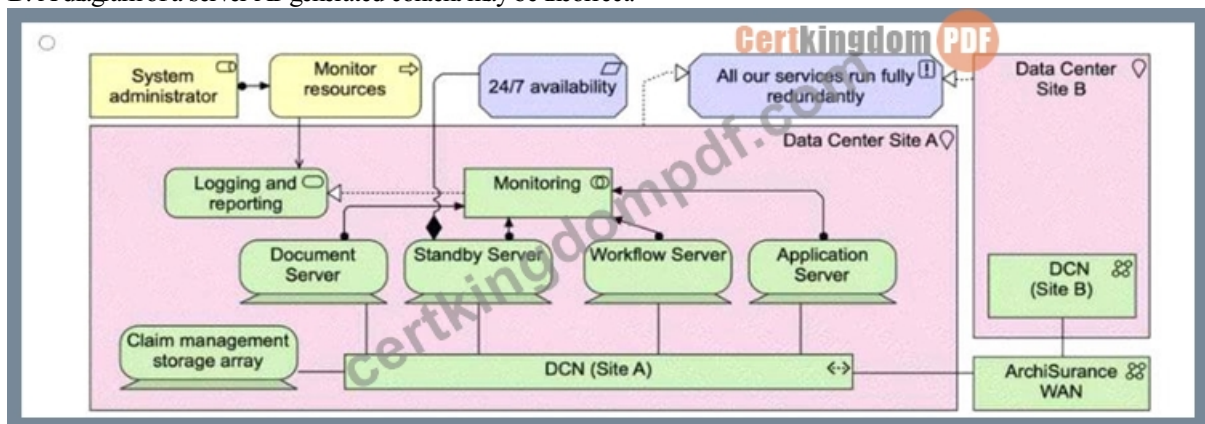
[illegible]

Certkingdom PDF

System administrator

Monitor resources

24/7 availability

All our services run fully redundantly

Data Center Site B

Data Center Site A

Logging and reporting

Monitoring

Document Server

Standby Server

Workflow Server

Application Server

DCN (Site B)

Claim management storage array

DCN (Site A)

ArchiSurance WAN

certkingdompdf.com